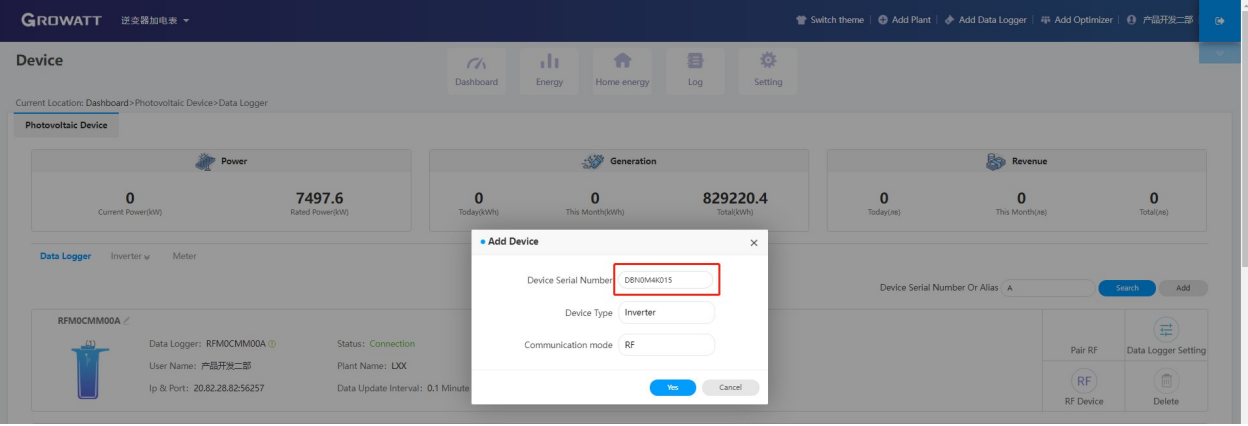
GROWATT 逆变器加电表

Switch theme | Add Plant | Add Data Logger | Add Optimizer | 产品开发二部

Device

Dashboard Energy Home energy Log Setting

Current Location: Dashboard>Photovoltaic Device>Data Logger

Photovoltaic Device

Power

0
Current Power(kW)

7497.6
Rated Power(kW)

Generation

0
Today(kWh)

0
This Month(kWh)

829220.4
Total(kWh)

Revenue

0
Today(лв)

0
This Month(лв)

0
Total(лв)

Data Logger Inverter Meter

Device Serial Number Or Alias A Search Add

RFM0CMM00A

Data Logger: RFM0CMM00A
User Name: 产品开发二部
Ip & Port: 20.82.28.82:56257

Status: Connection
Plant Name: LXX
Data Update Interval: 0.1 Minute

Pair RF
Data Logger Setting
RF Device
Delete

Add Device

Device Serial Number DBN0M4K015
Device Type Inverter
Communication mode RF

Yes Cancel